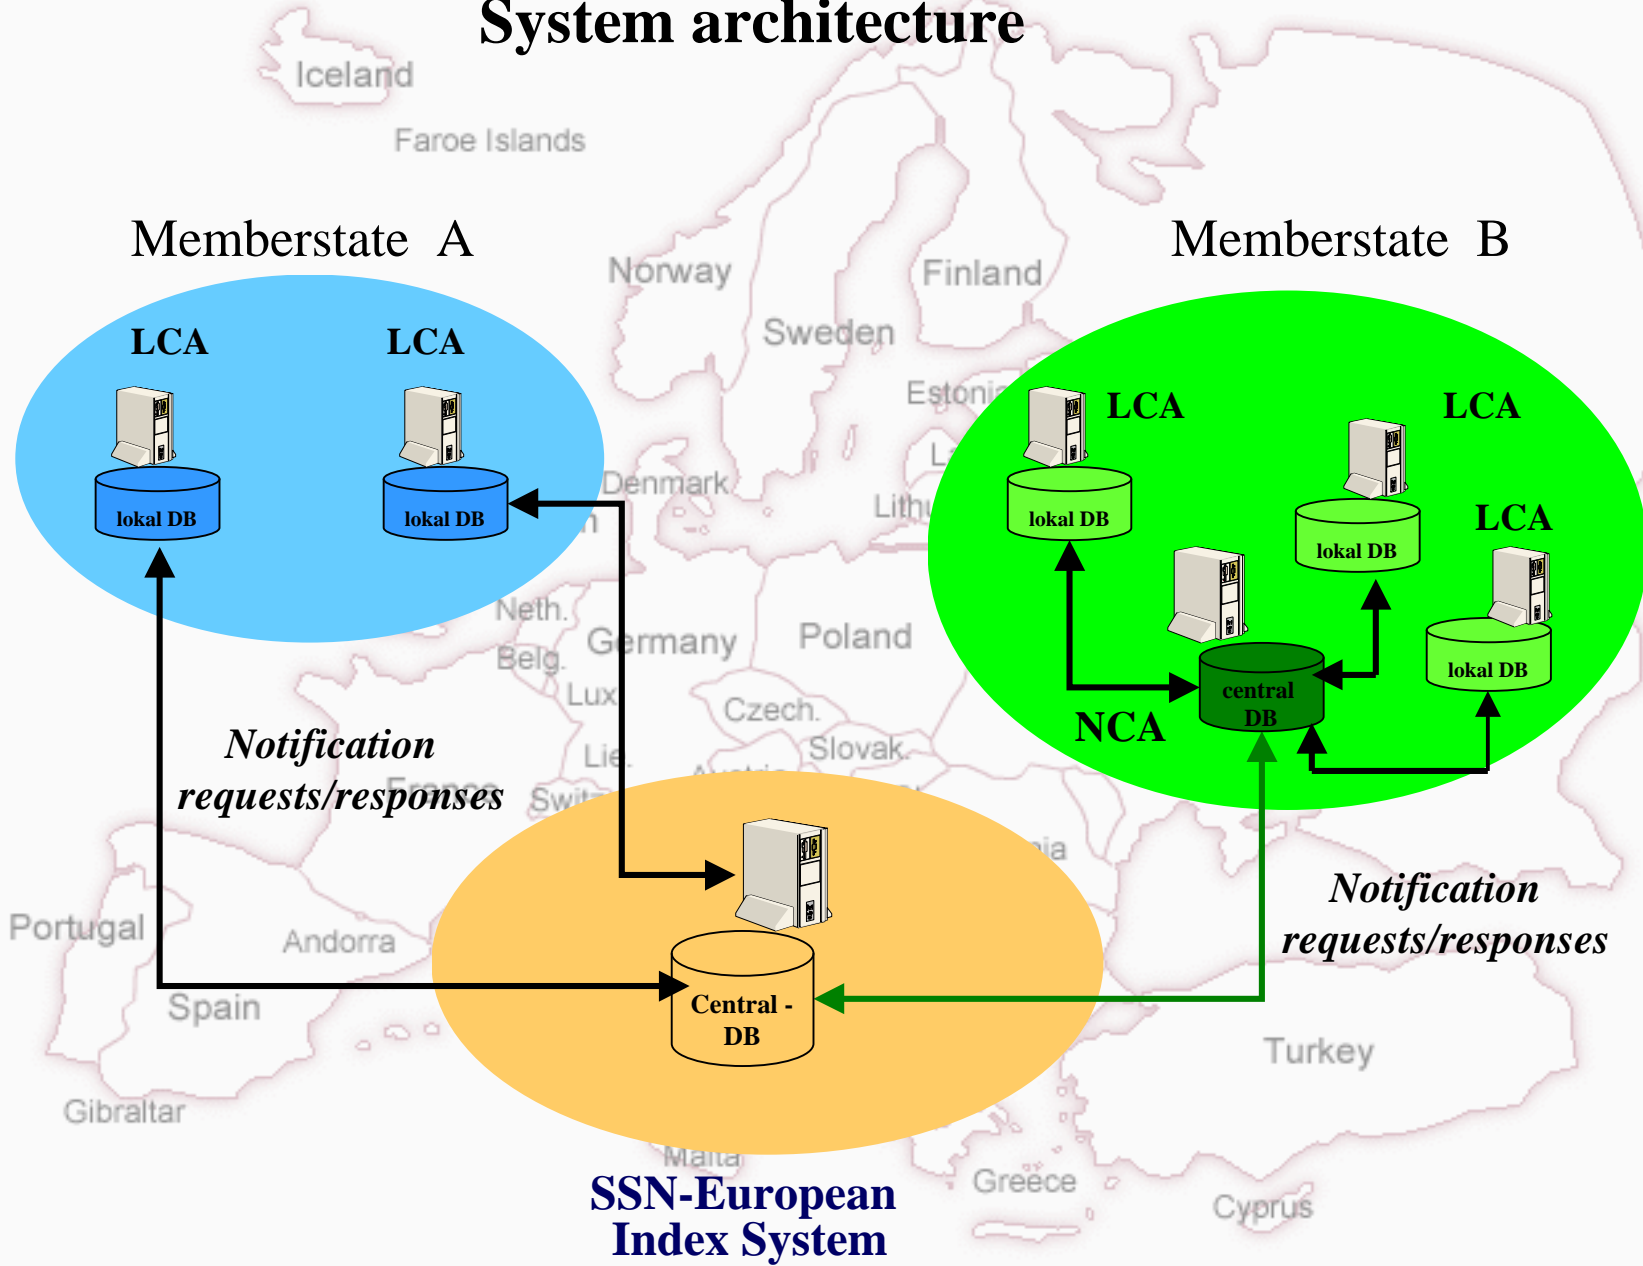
System architecture

Iceland

Faroe Islands

Memberstate A

Memberstate B

Norway

Finland

Sweden

Estonia

LCA

LCA

lokal DB

lokal DB

Denmark

LCA

LCA

LCA

lokal DB

lokal DB

lokal DB

central DB

NCA

Neth.

Germany

Poland

Belg.

Lux

Czech.

Slovak.

Lie.

Notification requests/responses

Portugal

Andorra

Spain

Central - DB

Notification requests/responses

Turkey

Gibraltar

Malta

Greece

Cyprus

SSN-European Index System